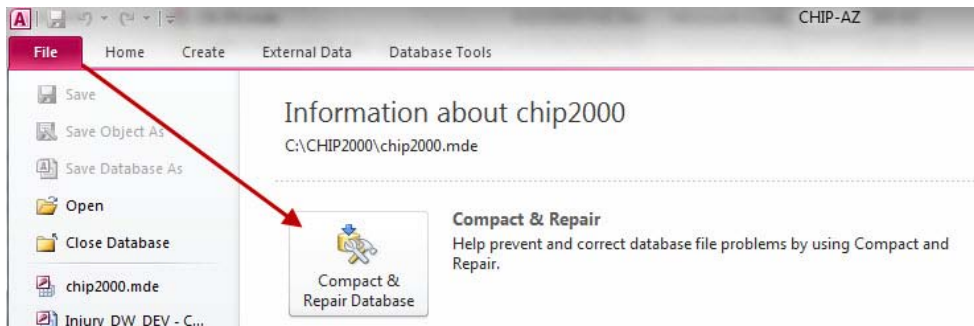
CHIP-AZ

File Home Create External Data Database Tools

Save
Save Object As
Save Database As
Open
Close Database
chip2000.mde
Injury DW DEV - C...

Information about chip2000
C:\CHIP2000\chip2000.mde

Compact & Repair Database

Compact & Repair
Help prevent and correct database file problems by using Compact and Repair.